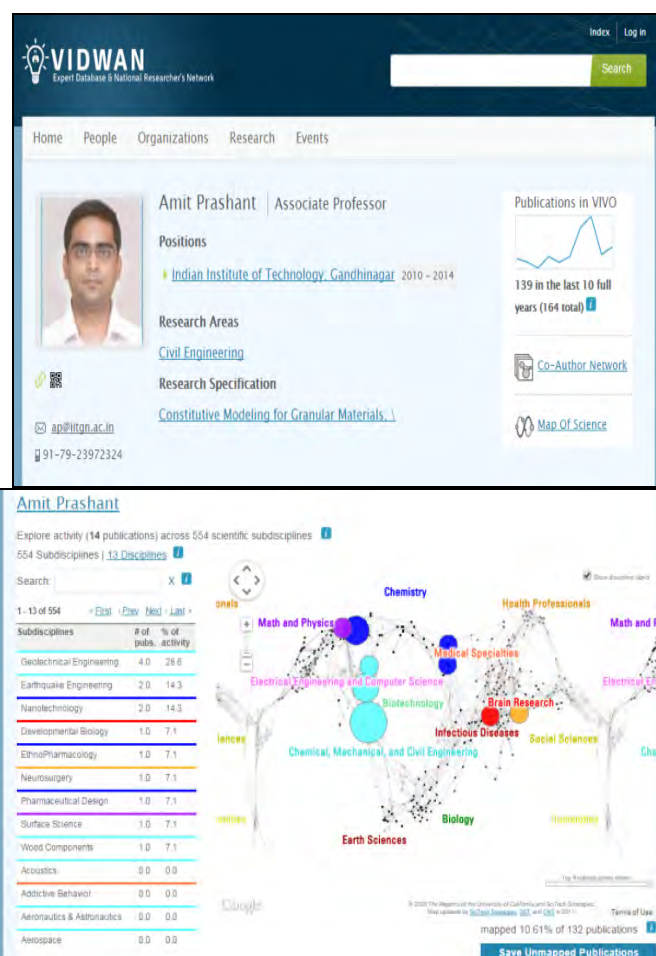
VIDWAN
Expert Database & National Researcher's Network

Index | Log in

Search

Home People Organizations Research Events

Amit Prashant | Associate Professor

Positions

Indian Institute of Technology, Gandhinagar 2010 - 2014

Research Areas

Civil Engineering

Research Specification

Constitutive Modeling for Granular Materials, \

ap@iitgn.ac.in

91-79-23972324

Publications in VIVO

139 in the last 10 full years (164 total)

Co-Author Network

Map Of Science

Amit Prashant

Explore activity (14 publications) across 554 scientific subdisciplines

554 Subdisciplines | 13 Disciplines

Search: X

1 - 13 of 554 « First | Prev Next | Last »

| Subdisciplines | # of pubs. | % of activity |
|---|---|---|
| Geotechnical Engineering | 4.0 | 28.6 |
| Earthquake Engineering | 2.0 | 14.3 |
| Nanotechnology | 2.0 | 14.3 |
| Developmental Biology | 1.0 | 7.1 |
| EthnoPharmacology | 1.0 | 7.1 |
| Neurosurgery | 1.0 | 7.1 |
| Pharmaceutical Design | 1.0 | 7.1 |
| Surface Science | 1.0 | 7.1 |
| Wood Components | 1.0 | 7.1 |
| Acoustics | 0.0 | 0.0 |
| Addictive Behavior | 0.0 | 0.0 |
| Aeronautics & Astronautics | 0.0 | 0.0 |
| Aerospace | 0.0 | 0.0 |

Show discipline labels

Chemistry

Health Professionals

Math and Physics

Math and P

Medical Specialties

Electrical Engineering and Computer Science

Electrical E

Biotechnology

Brain Research

Infectious Diseases

Social Sciences

Chemical, Mechanical, and Civil Engineering

Biology

Earth Sciences

Google

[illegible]

Terms of Use

mapped 10.61% of 132 publications

Save Unmapped Publications